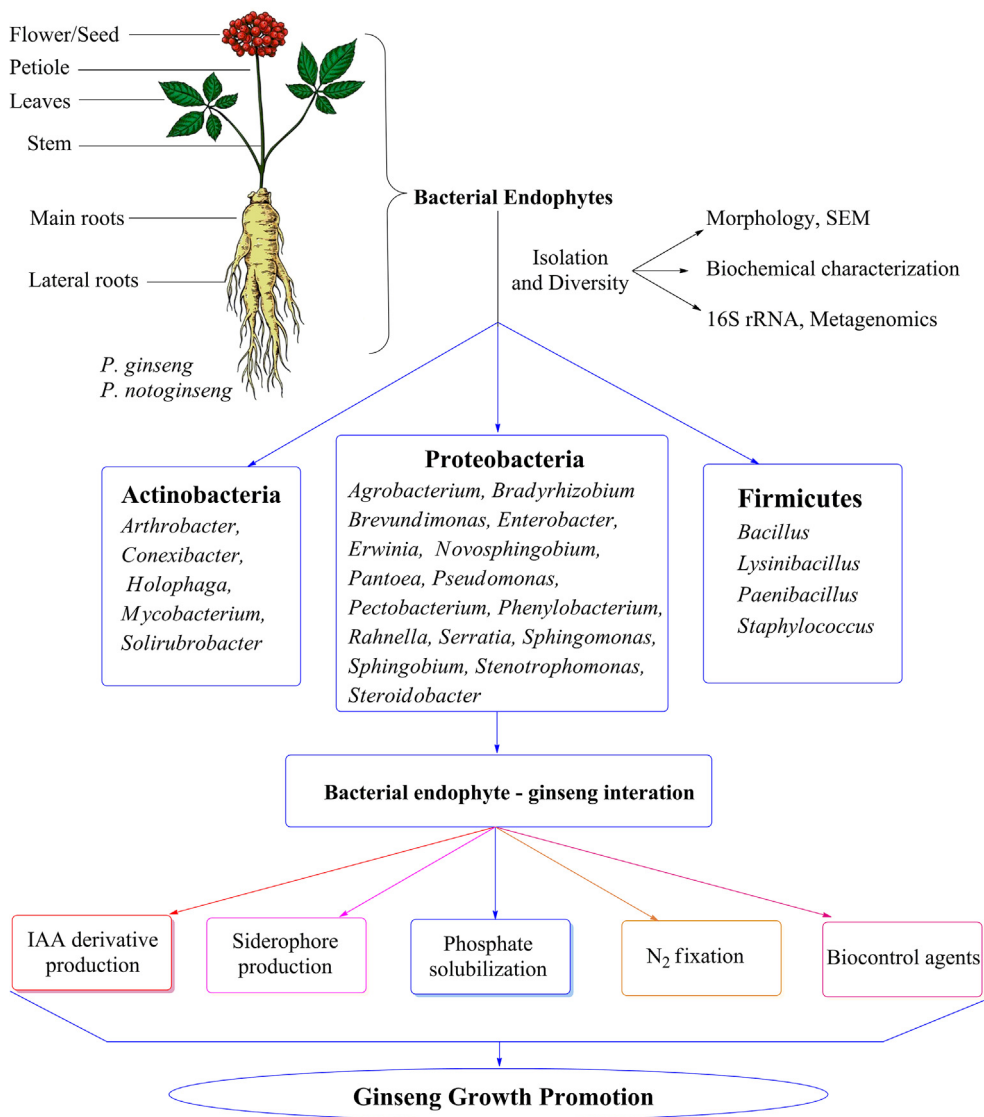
Flower/Seed
Petiole
Leaves
Stem
Main roots
Lateral roots
P. ginseng
P. notoginseng

Bacterial Endophytes

Isolation and Diversity
Morphology, SEM
Biochemical characterization
16S rRNA, Metagenomics

Actinobacteria
Arthrobacter, Conexibacter, Holophaga, Mycobacterium, Solirubrobacter

Proteobacteria
Agrobacterium, Bradyrhizobium Brevundimonas, Enterobacter, Erwinia, Novosphingobium, Pantoea, Pseudomonas, Pectobacterium, Phenylobacterium, Rahnella, Serratia, Sphingomonas, Sphingobium, Stenotrophomonas, Steroidobacter

Firmicutes
Bacillus
Lysinibacillus
Paenibacillus
Staphylococcus

Bacterial endophyte - ginseng interation

IAA derivative production
Siderophore production
Phosphate solubilization
$N_2$ fixation
Biocontrol agents

Ginseng Growth Promotion